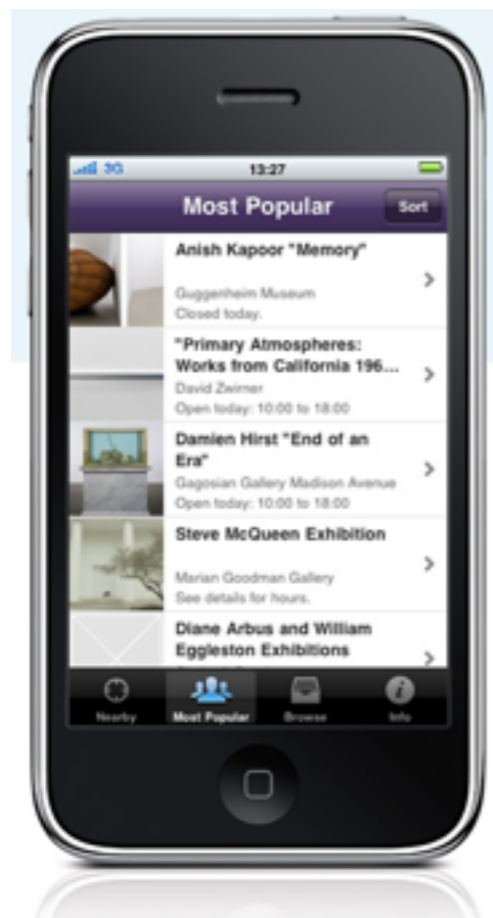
3G 13:27

Most Popular Sort

Anish Kapoor "Memory"
Guggenheim Museum
Closed today.

"Primary Atmospheres: Works from California 196...
David Zwirner
Open today: 10:00 to 18:00

Damien Hirst "End of an Era"
Gagosian Gallery Madison Avenue
Open today: 10:00 to 18:00

Steve McQueen Exhibition
Marian Goodman Gallery
See details for hours.

Diane Arbus and William Eggleston Exhibitions

Nearby Most Popular Browse Info